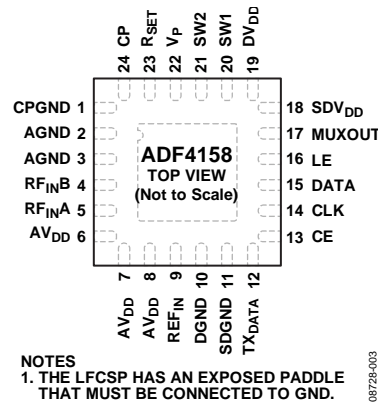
24 CP
23 $R_{SET}$
22 $V_P$
21 SW2
20 SW1
19 $DV_{DD}$

CPGND 1
AGND 2
AGND 3
$RF_{IN}B$ 4
$RF_{IN}A$ 5
$AV_{DD}$ 6

ADF4158
TOP VIEW
(Not to Scale)

18 $SDV_{DD}$
17 MUXOUT
16 LE
15 DATA
14 CLK
13 CE

7 $AV_{DD}$
8 $AV_{DD}$
9 $REF_{IN}$
10 DGND
11 SDGND
12 $TX_{DATA}$

NOTES
1. THE LFCSP HAS AN EXPOSED PADDLE THAT MUST BE CONNECTED TO GND.

08728-003